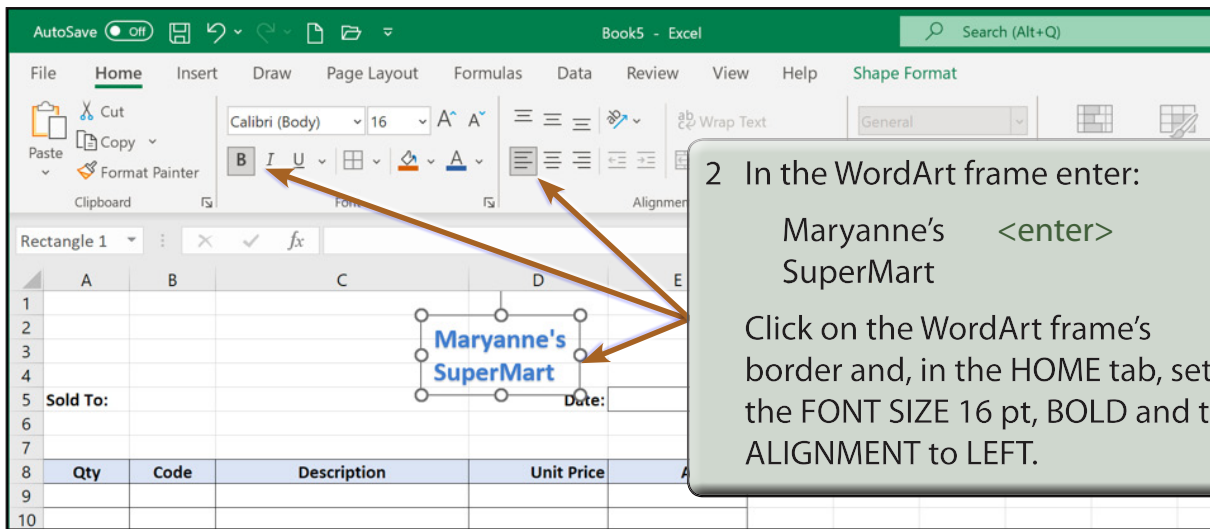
AutoSave Off Book5 - Excel Search (Alt+Q)

File Home Insert Draw Page Layout Formulas Data Review View Help Shape Format

Paste Cut Copy Format Painter Calibri (Body) 16 Wrap Text General

Clipboard Font Alignment

B I U

Rectangle 1 fx

2 In the WordArt frame enter:

Maryanne's <enter>
SuperMart

Click on the WordArt frame's border and, in the HOME tab, set the FONT SIZE 16 pt, BOLD and t ALIGNMENT to LEFT.

| | A | B | C | D | E |
|---|---|---|---|---|---|
| 1 | | | | | |
| 2 | | | | Maryanne's | |
| 3 | | | | | |
| 4 | | | | SuperMart | |
| 5 | Sold To: | | | Date: | |
| 6 | | | | | |
| 7 | | | | | |
| 8 | Qty | Code | Description | Unit Price | A |
| 9 | | | | | |
| 10 | | | | | |